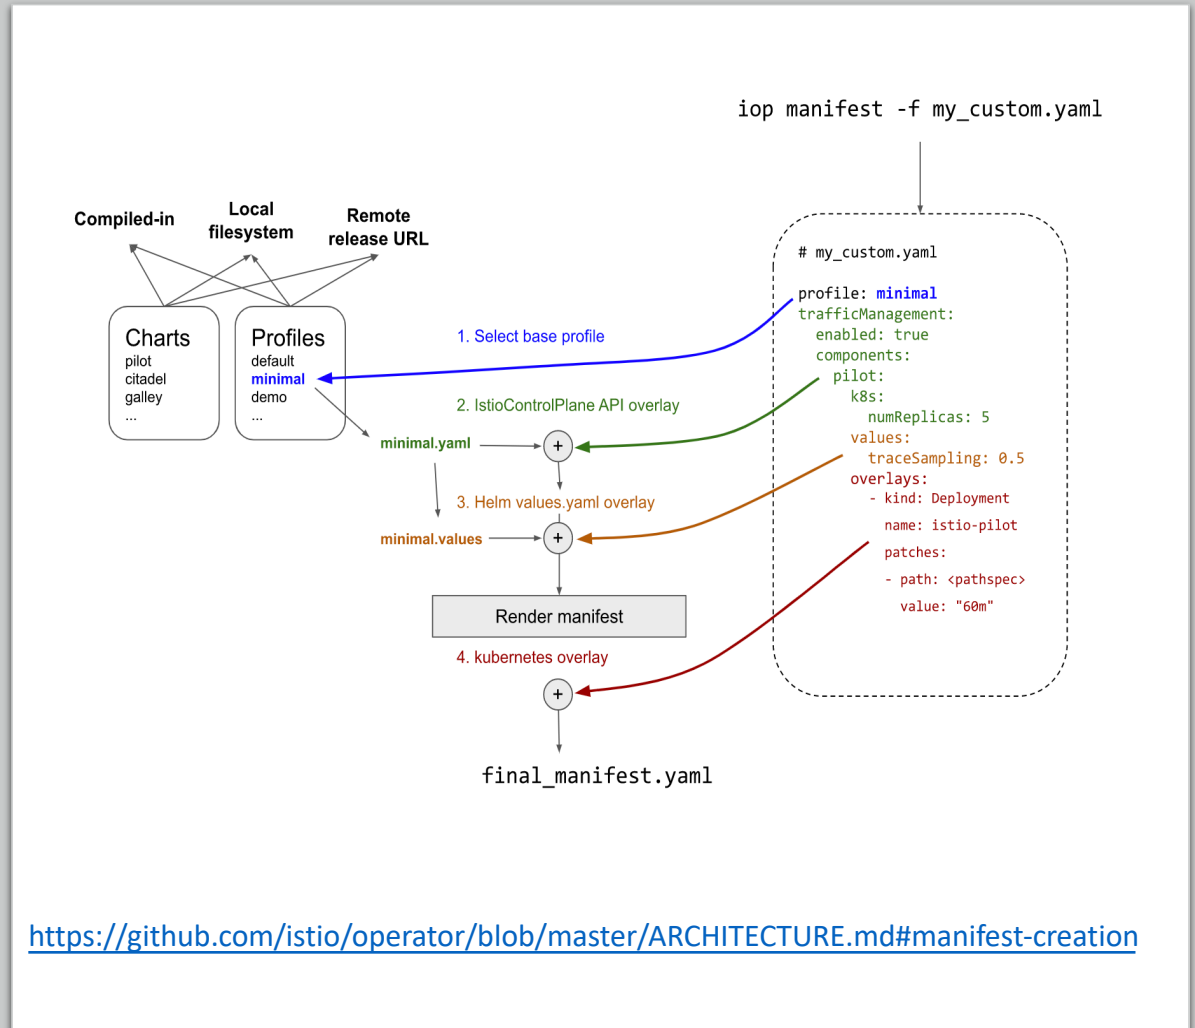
iop manifest -f my_custom.yaml

Compiled-in

Local filesystem

Remote release URL

Charts
pilot
citadel
galley
...

Profiles
default
minimal
demo
...

1. Select base profile

2. IstioControlPlane API overlay

minimal.yaml

+

3. Helm values.yaml overlay

minimal.values

+

Render manifest

4. kubernetes overlay

+

final_manifest.yaml

# my_custom.yaml

profile: minimal
trafficManagement:
  enabled: true
  components:
    pilot:
      k8s:
        numReplicas: 5
      values:
        traceSampling: 0.5
      overlays:
        - kind: Deployment
          name: istio-pilot
          patches:
          - path: <pathspec>
            value: "60m"

https://github.com/istio/operator/blob/master/ARCHITECTURE.md#manifest-creation